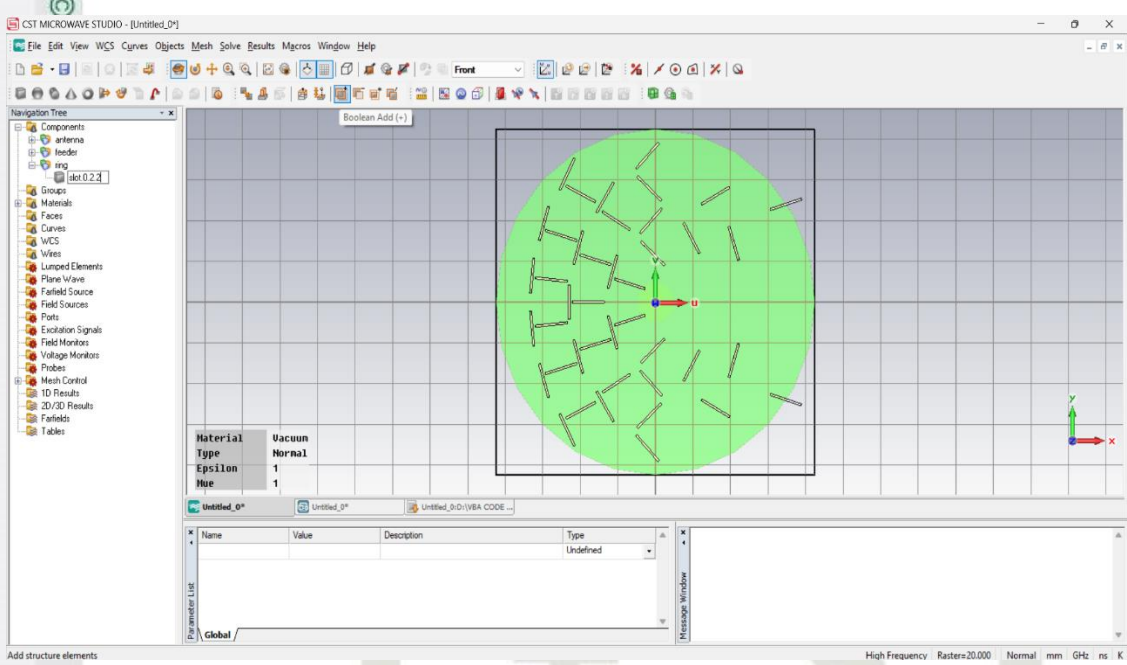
CST MICROWAVE STUDIO - [Untitled_0*]

File Edit View WCS Curves Objects Mesh Solve Results Macros Window Help

Front

Boolean Add (+)

Navigation Tree
Components
antenna
feeder
ring
slot.0.2.2
Groups
Materials
Faces
Curves
WCS
Wires
Lumped Elements
Plane Wave
Farfield Source
Field Sources
Ports
Excitation Signals
Field Monitors
Voltage Monitors
Probes
Mesh Control
1D Results
2D/3D Results
Farfields
Tables

v
u

y
x

| Material | Vacuum |
|---|---|
| Type | Normal |
| Epsilon | 1 |
| Mue | 1 |

Untitled_0* | Untitled_0* | Untitled_0:D:\VBA CODE ...

| Name | Value | Description | Type |
|---|---|---|---|
| | | | Undefined |

Parameter List
Global
Message Window

Add structure elements
High Frequency Raster=20.000 Normal mm GHz ns K